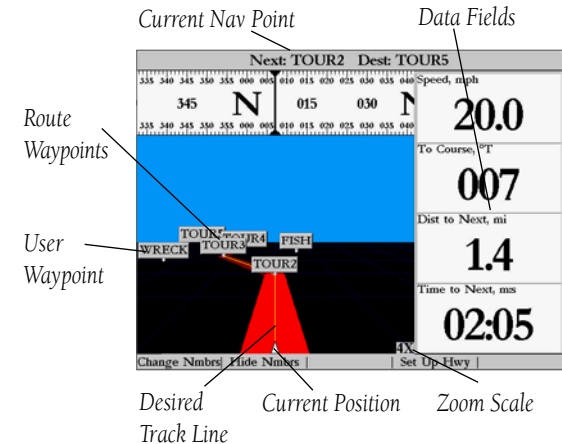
Current Nav Point

Data Fields

Next: TOUR2 Dest: TOUR5

335 340 345 350 355 000 005 010 015 020 025 030 035 040

345 N 015 030 N

335 340 345 350 355 000 005 010 015 020 025 030 035 040

Speed, mph
20.0

To Course, °T
007

Dist to Next, mi
1.4

Time to Next, ms
02:05

Route Waypoints

User Waypoint

TOUR5 TOUR4 TOUR3 FISH WRECK TOUR2

4X

Change Nmbrs | Hide Nmbrs | | Set Up Hwy |

Desired Track Line

Current Position

Zoom Scale